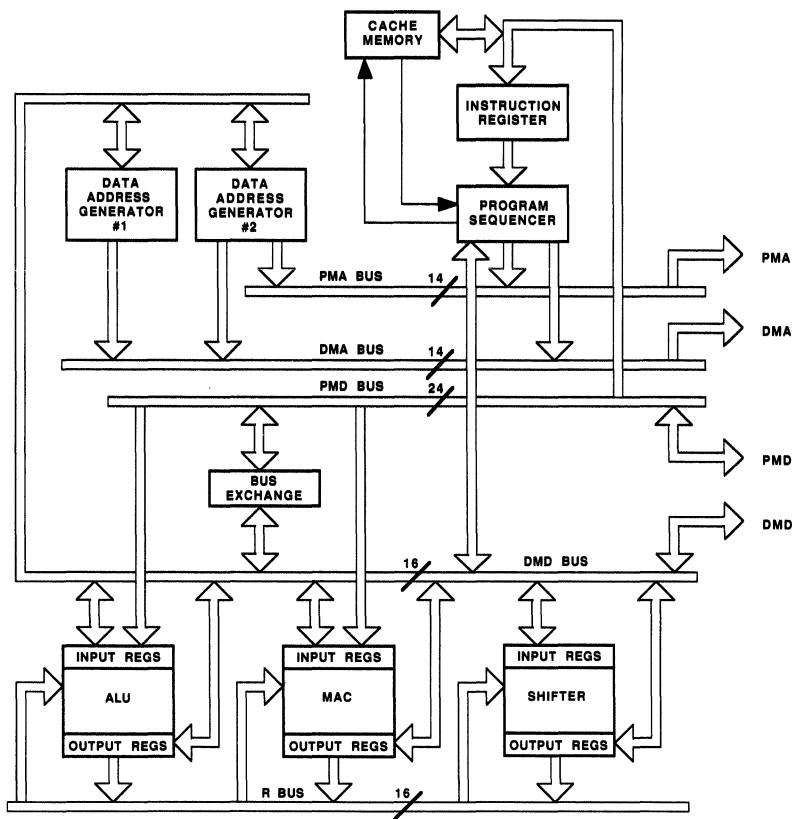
CACHE MEMORY

INSTRUCTION REGISTER

DATA ADDRESS GENERATOR #1

DATA ADDRESS GENERATOR #2

PROGRAM SEQUENCER

PMA BUS 14

PMA

DMA BUS 14

DMA

PMD BUS 24

PMD

BUS EXCHANGE

DMD

16 DMD BUS

INPUT REGS
ALU
OUTPUT REGS

INPUT REGS
MAC
OUTPUT REGS

INPUT REGS
SHIFTER
OUTPUT REGS

R BUS 16